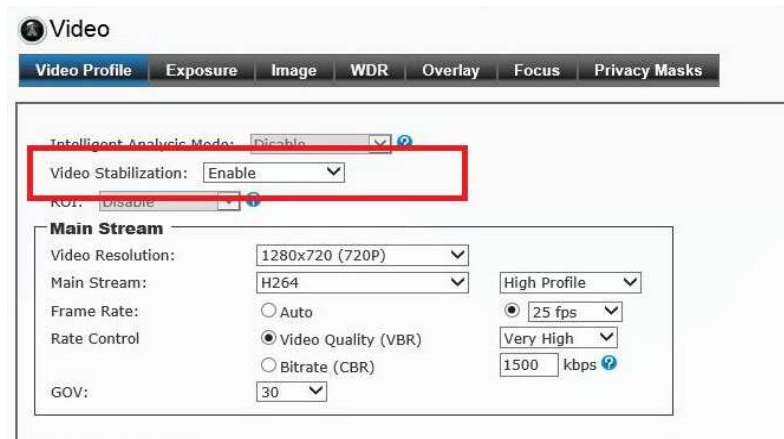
Video

Video Profile | Exposure | Image | WDR | Overlay | Focus | Privacy Masks

Intelligent Analysic Mode: Disable

Video Stabilization: Enable

ROI: Disable

Main Stream

Video Resolution: 1280x720 (720P)

Main Stream: H264 High Profile

Frame Rate: Auto 25 fps

Rate Control Video Quality (VBR) Very High

Bitrate (CBR) 1500 kbps

GOV: 30